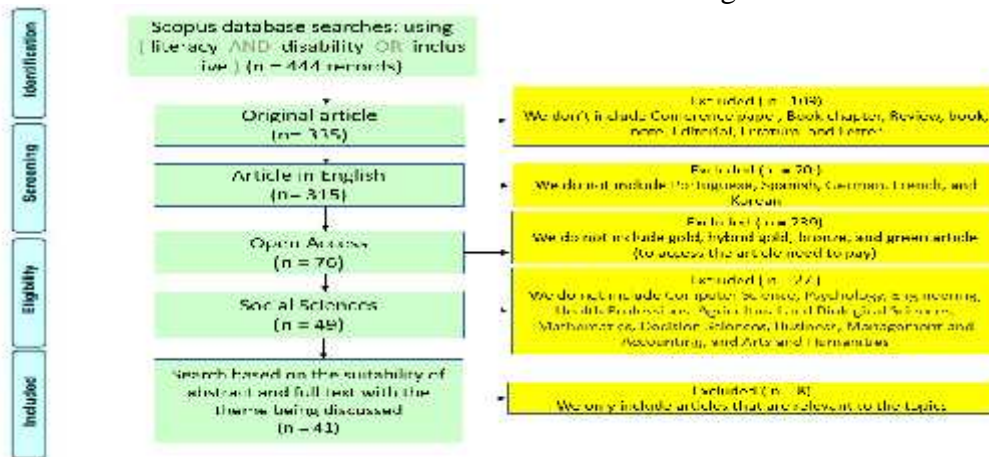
Identification

Screening

Eligibility

Included

Scopus database searches: using ( literacy AND disability OR inclusive ) (n = 444 records)

Original article (n = 335)

Excluded (n = 109)
We don't include Conference paper, Book chapter, Review, book, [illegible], Editorial, Erratum, and Letter

Article in English (n = 315)

Excluded (n = 20)
We do not include Portuguese, Spanish, German, French, and Korean

Open Access (n = 76)

Excluded (n = 239)
We do not include gold, hybrid gold, bronze, and green article (to access the article need to pay)

Social Sciences (n = 49)

Excluded (n = 27)
We do not include Computer Science, Psychology, Engineering, Health Professions, Agricultural and Biological Sciences, Mathematics, Decision Sciences, Business, Management and Accounting, and Arts and Humanities

Search based on the suitability of abstract and full text with the theme being discussed (n = 41)

Excluded (n = 8)
We only include articles that are relevant to the topic